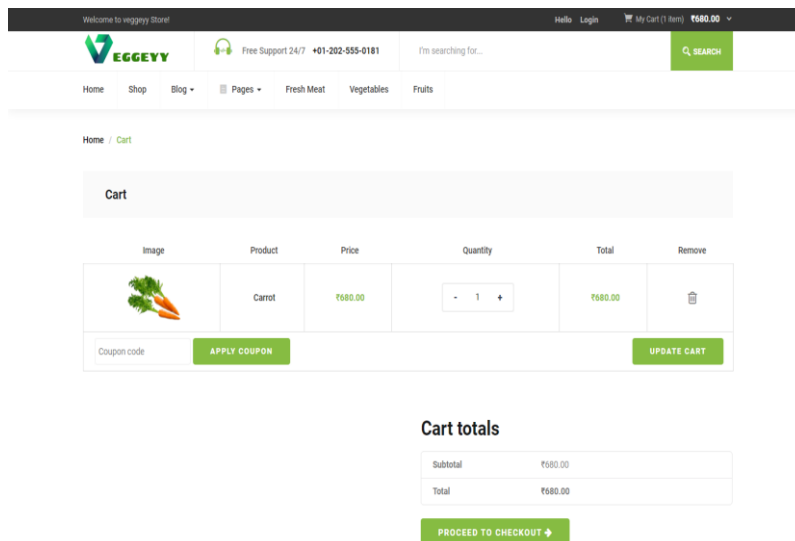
Welcome to veggeyy Store!

Hello Login

My Cart (1 item) ₹680.00

VEGGEYY

Free Support 24/7 +01-202-555-0181

I'm searching for...

SEARCH

Home Shop Blog Pages Fresh Meat Vegetables Fruits

Home / Cart

Cart

| Image | Product | Price | Quantity | Total | Remove |
|---|---|---|---|---|---|
| | Carrot | ₹680.00 | - 1 + | ₹680.00 | |

Coupon code

APPLY COUPON

UPDATE CART

Cart totals

| Subtotal | ₹680.00 |
|---|---|
| Total | ₹680.00 |

PROCEED TO CHECKOUT